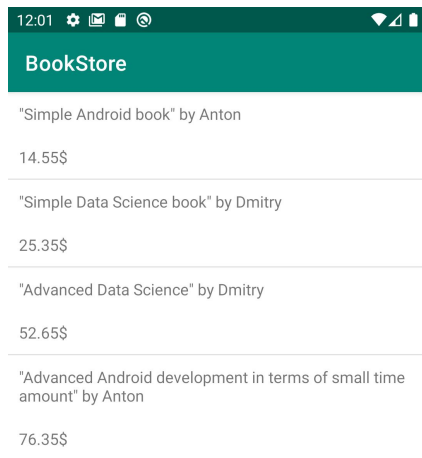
12:01

BookStore

"Simple Android book" by Anton

14.55$

"Simple Data Science book" by Dmitry

25.35$

"Advanced Data Science" by Dmitry

52.65$

"Advanced Android development in terms of small time amount" by Anton

76.35$